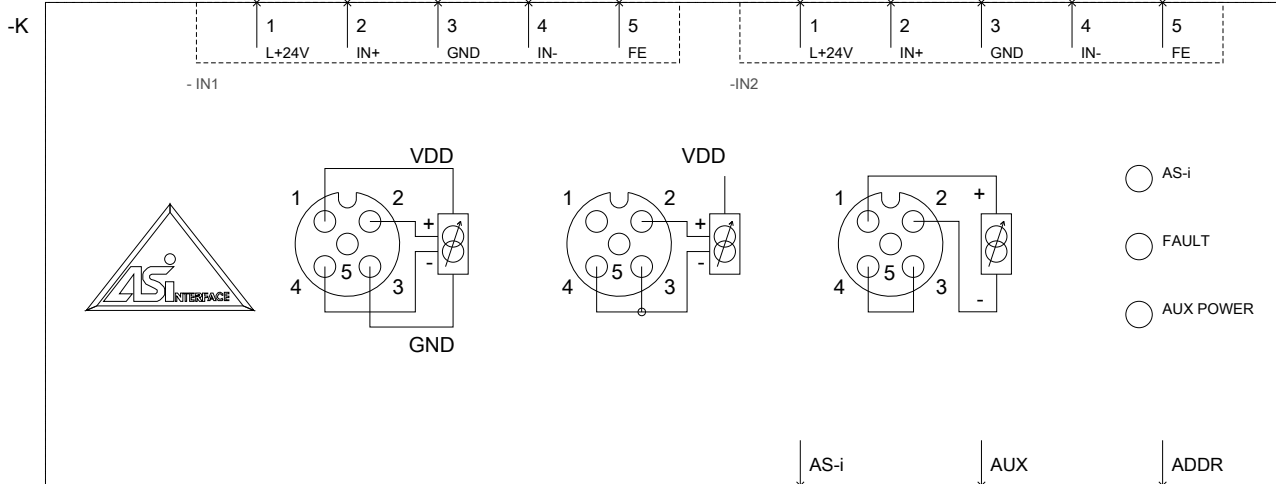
-K

| 1 | 2 | 3 | 4 | 5 |
|---|---|---|---|---|
| L+24V | IN+ | GND | IN- | FE |

- IN1

| 1 | 2 | 3 | 4 | 5 |
|---|---|---|---|---|
| L+24V | IN+ | GND | IN- | FE |

-IN2

ASi INTERFACE

VDD
1 2
+
-
4 5 3
GND

VDD
1 2
+
-
4 5 3

1 2
+
-
4 5 3

AS-i
FAULT
AUX POWER

AS-i
AUX
ADDR